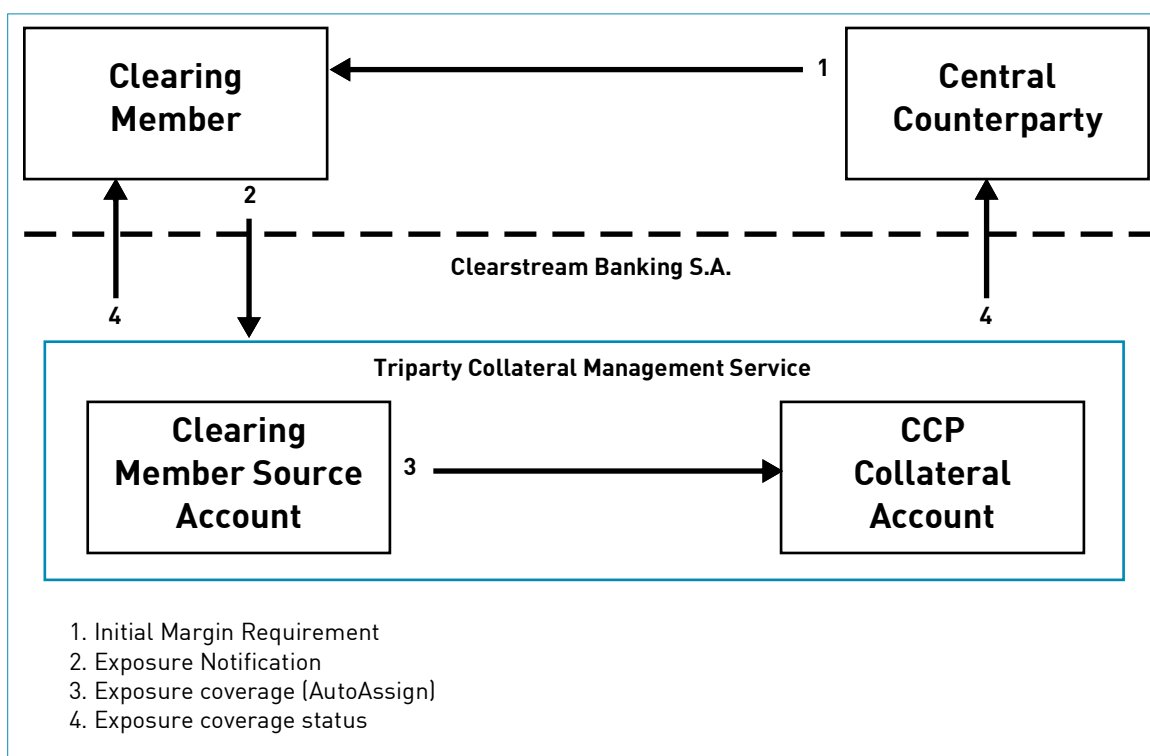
Clearing Member

1

Central Counterparty

2

Clearstream Banking S.A.

4

4

Triparty Collateral Management Service

Clearing Member Source Account

3

CCP Collateral Account

1. Initial Margin Requirement
2. Exposure Notification
3. Exposure coverage (AutoAssign)
4. Exposure coverage status